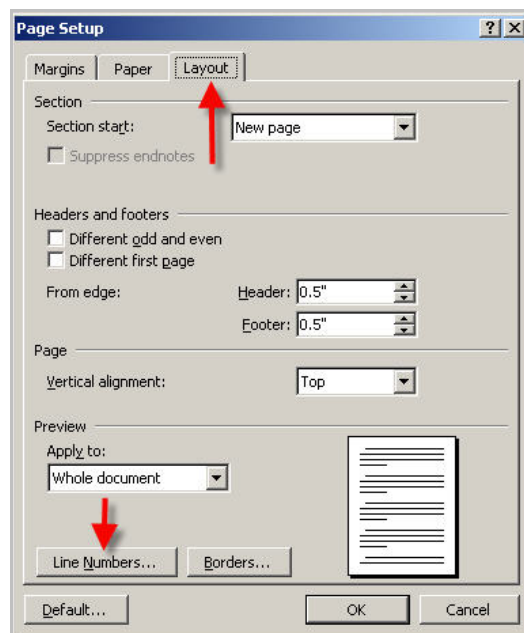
Page Setup
?
X
Margins
Paper
Layout
Section
Section start:
New page
Suppress endnotes
Headers and footers
Different odd and even
Different first page
From edge:
Header: 0.5"
Footer: 0.5"
Page
Vertical alignment:
Top
Preview
Apply to:
Whole document
Line Numbers...
Borders...
Default...
OK
Cancel